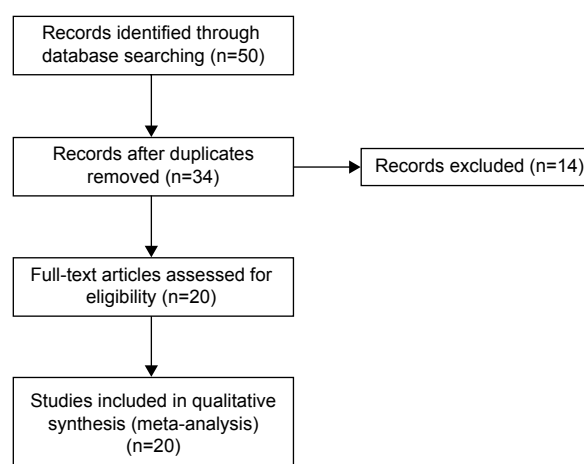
Records identified through database searching (n=50)

Records after duplicates removed (n=34)

Records excluded (n=14)

Full-text articles assessed for eligibility (n=20)

Studies included in qualitative synthesis (meta-analysis) (n=20)